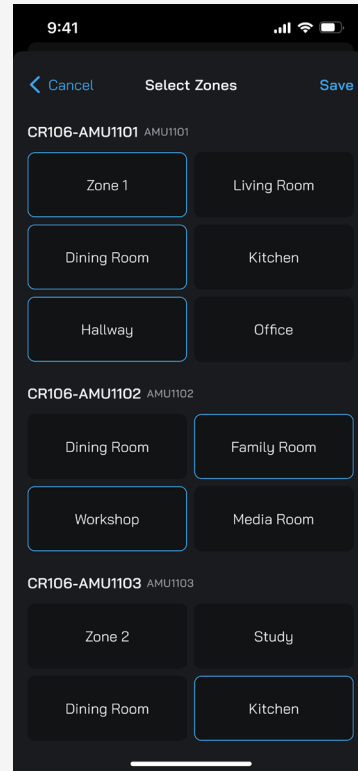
9:41

Cancel Select Zones Save

CR106-AMU1101 AMU1101

Zone 1
Living Room
Dining Room
Kitchen
Hallway
Office

CR106-AMU1102 AMU1102

Dining Room
Family Room
Workshop
Media Room

CR106-AMU1103 AMU1103

Zone 2
Study
Dining Room
Kitchen